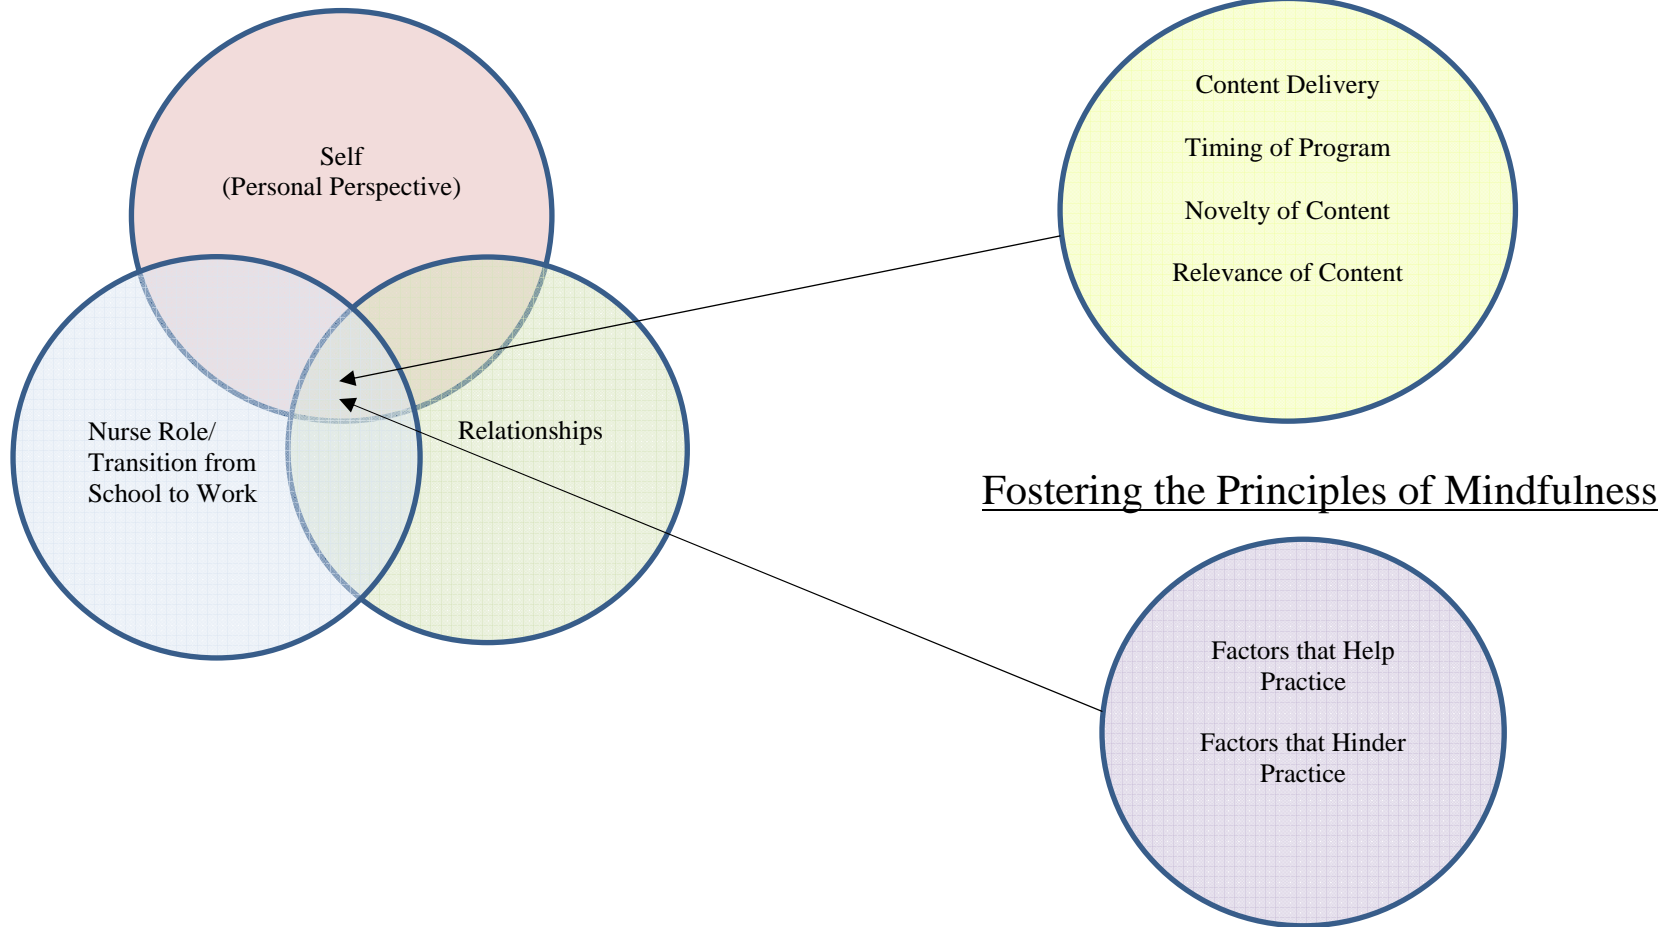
Self
(Personal Perspective)

Nurse Role/
Transition from
School to Work

Relationships

Content Delivery

Timing of Program

Novelty of Content

Relevance of Content

Fostering the Principles of Mindfulness

Factors that Help
Practice

Factors that Hinder
Practice